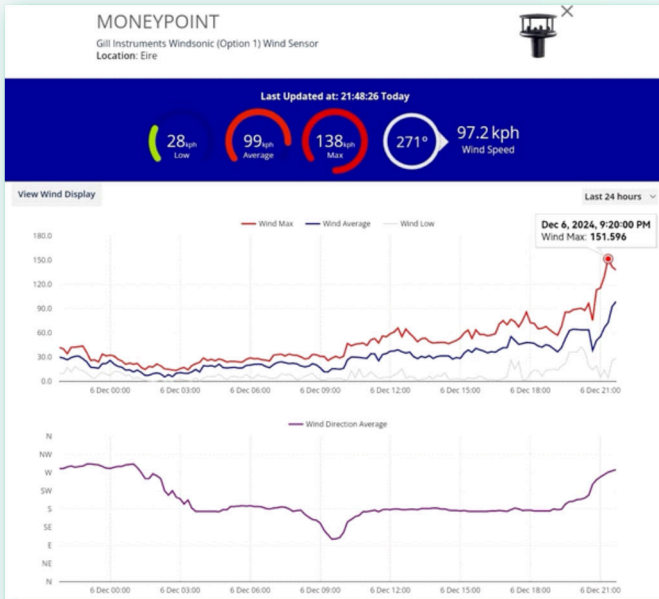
MONEYPOINT
Gill Instruments Windsonic (Option 1) Wind Sensor
Location: Eire

Last Updated at: 21:48:26 Today

28kph Low
99kph Average
138kph Max
271°
97.2 kph Wind Speed

View Wind Display
Last 24 hours

Wind Max  Wind Average  Wind Low

Dec 6, 2024, 9:20:00 PM
Wind Max: 151.596

180.0
150.0
120.0
90.0
60.0
30.0
0.0

6 Dec 00:00  6 Dec 03:00  6 Dec 06:00  6 Dec 09:00  6 Dec 12:00  6 Dec 15:00  6 Dec 18:00  6 Dec 21:00

Wind Direction Average

N
NW
W
SW
S
SE
E
NE
N

6 Dec 00:00  6 Dec 03:00  6 Dec 06:00  6 Dec 09:00  6 Dec 12:00  6 Dec 15:00  6 Dec 18:00  6 Dec 21:00